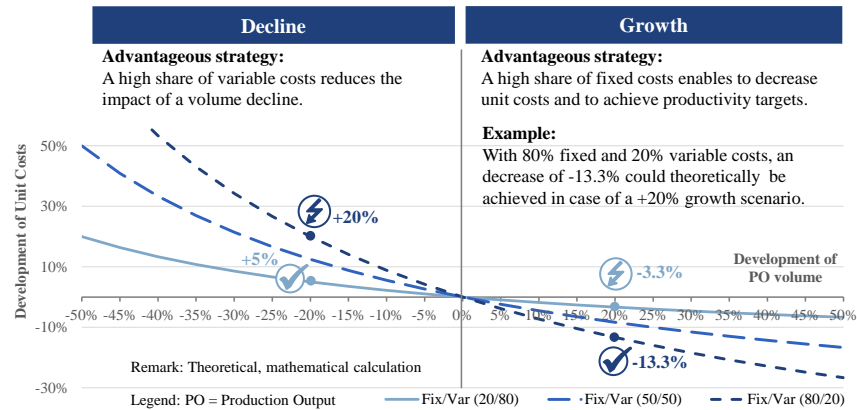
Decline

Growth

Advantageous strategy:
A high share of variable costs reduces the impact of a volume decline.

Advantageous strategy:
A high share of fixed costs enables to decrease unit costs and to achieve productivity targets.

Example:
With 80% fixed and 20% variable costs, an decrease of -13.3% could theoretically be achieved in case of a +20% growth scenario.

Development of Unit Costs

50%
30%
10%
-10%
-30%

+20%
+5%
-3.3%
-13.3%

Development of PO volume

-50% -45% -40% -35% -30% -25% -20% -15% -10% -5% 0% 5% 10% 15% 20% 25% 30% 35% 40% 45% 50%

Remark: Theoretical, mathematical calculation

Legend: PO = Production Output

Fix/Var (20/80)
Fix/Var (50/50)
Fix/Var (80/20)